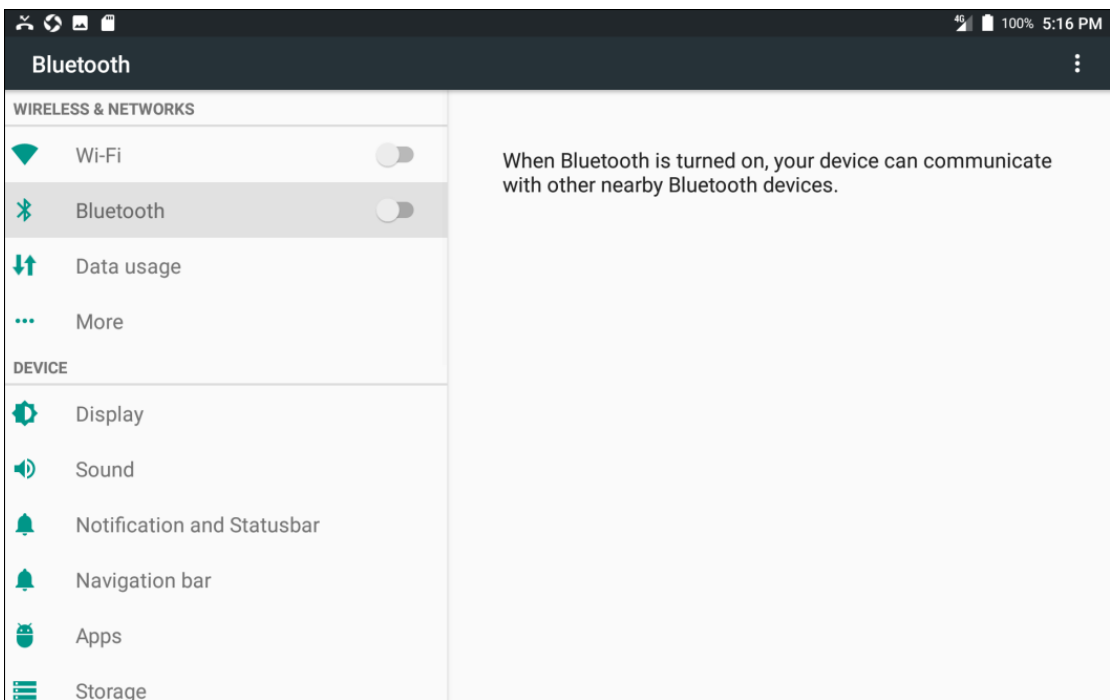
4G 100% 5:16 PM

Bluetooth

WIRELESS & NETWORKS

Wi-Fi

Bluetooth

Data usage

More

DEVICE

Display

Sound

Notification and Statusbar

Navigation bar

Apps

Storage

When Bluetooth is turned on, your device can communicate with other nearby Bluetooth devices.